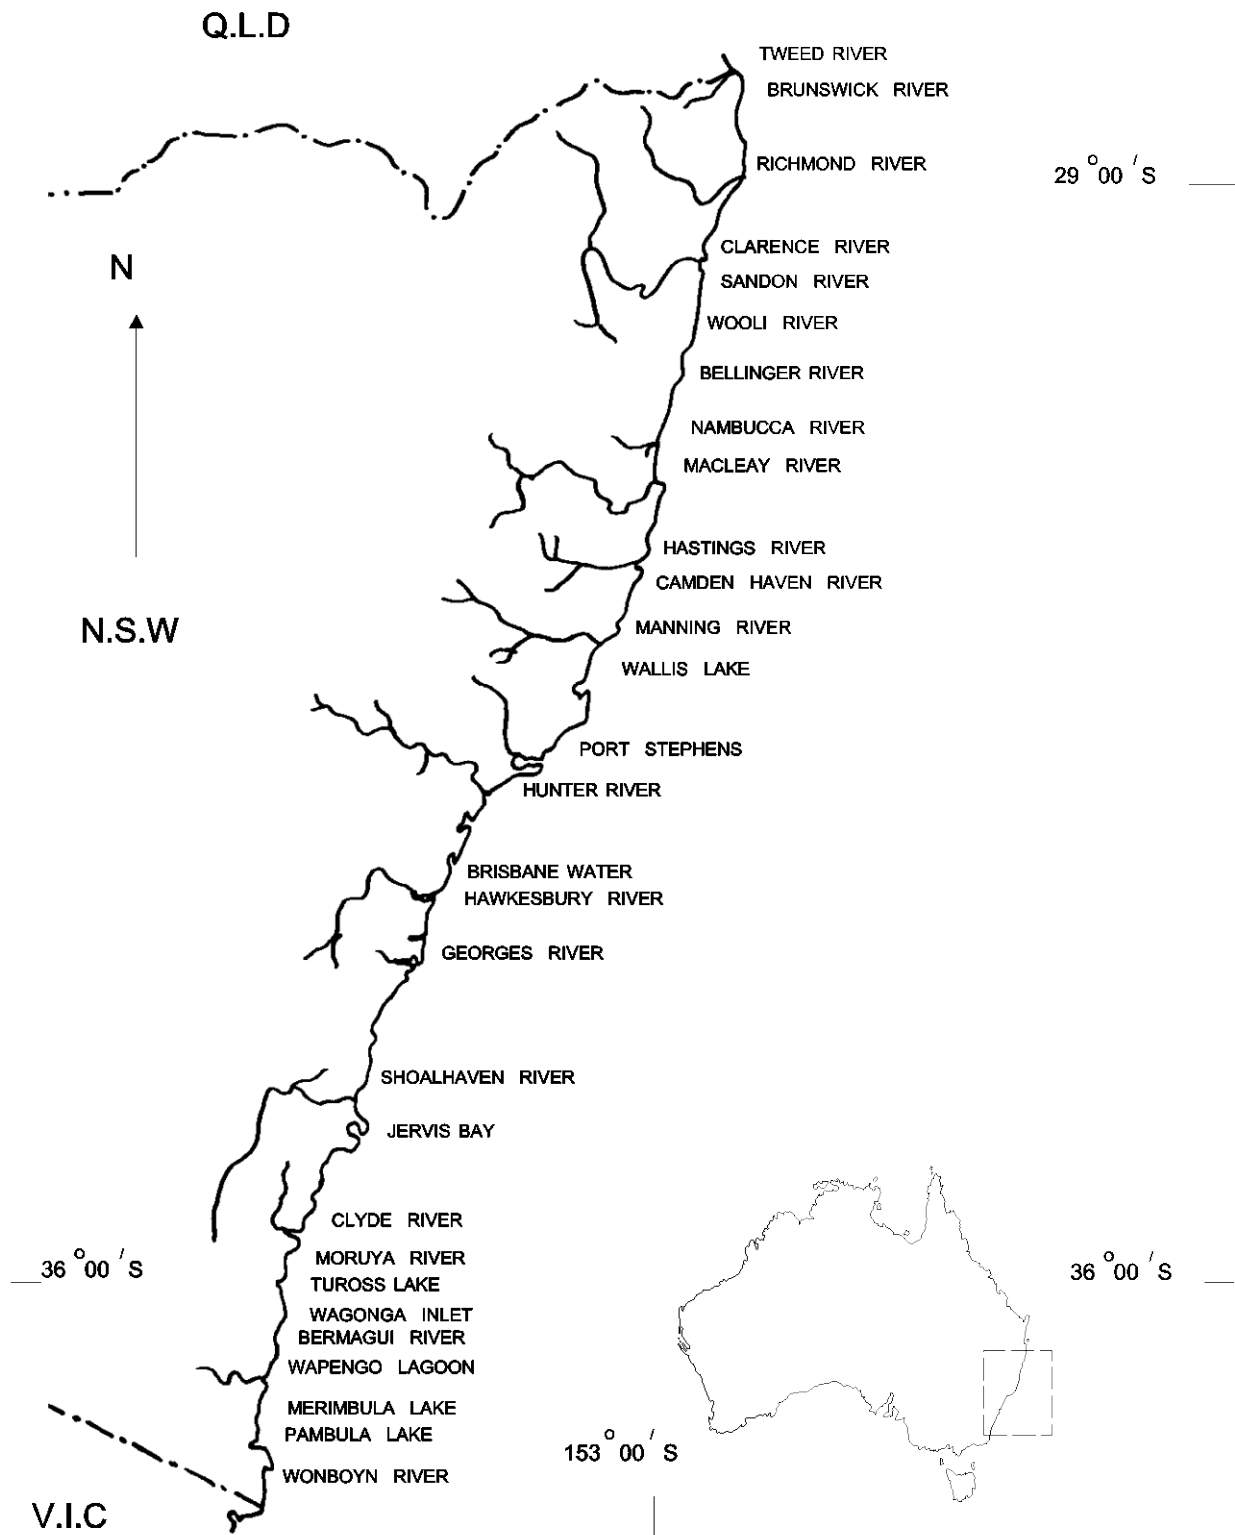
Q.L.D

TWEED RIVER
BRUNSWICK RIVER
RICHMOND RIVER

$29^{\circ}00'S$

N

CLARENCE RIVER
SANDON RIVER
WOOLI RIVER
BELLINGER RIVER
NAMBUCCA RIVER
MACLEAY RIVER
HASTINGS RIVER
CAMDEN HAVEN RIVER

N.S.W

MANNING RIVER
WALLIS LAKE
PORT STEPHENS
HUNTER RIVER
BRISBANE WATER
HAWKESBURY RIVER
GEORGES RIVER
SHOALHAVEN RIVER
JERVIS BAY
CLYDE RIVER
MORUYA RIVER

$36^{\circ}00'S$

TUROSS LAKE
WAGONGA INLET
BERMAGUI RIVER
WAPENGO LAGOON
MERIMBULA LAKE
PAMBULA LAKE
WONBOYN RIVER

$36^{\circ}00'S$

$153^{\circ}00'S$

V.I.C